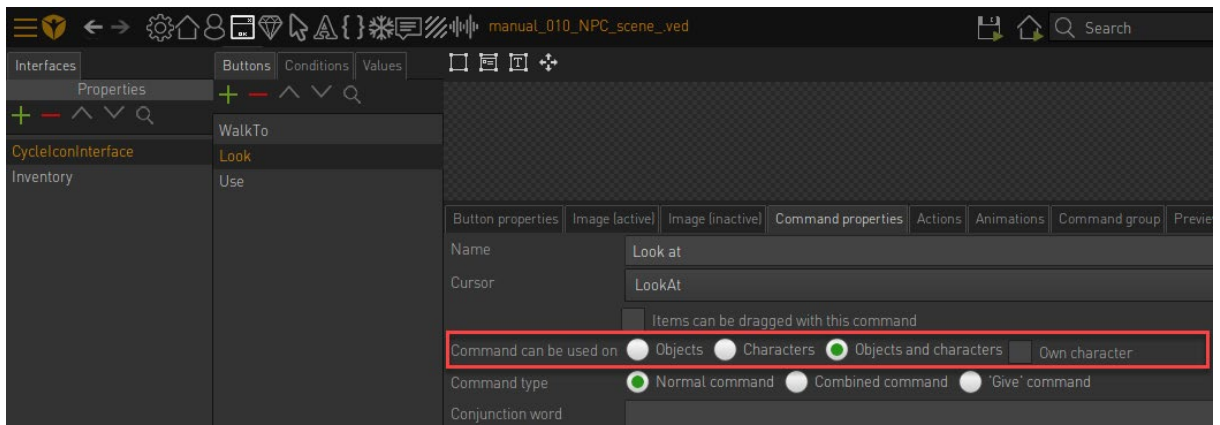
manual_010_NPC_scene_.ved

Search

Interfaces

Properties

CycleIconInterface
Inventory

Buttons | Conditions | Values

WalkTo
Look
Use

Button properties | Image (active) | Image (inactive) | Command properties | Actions | Animations | Command group | Previe

| Name | Look at |
|---|---|
| Cursor | LookAt |

Items can be dragged with this command

Command can be used on Objects Characters Objects and characters Own character

Command type Normal command Combined command 'Give' command

Conjunction word